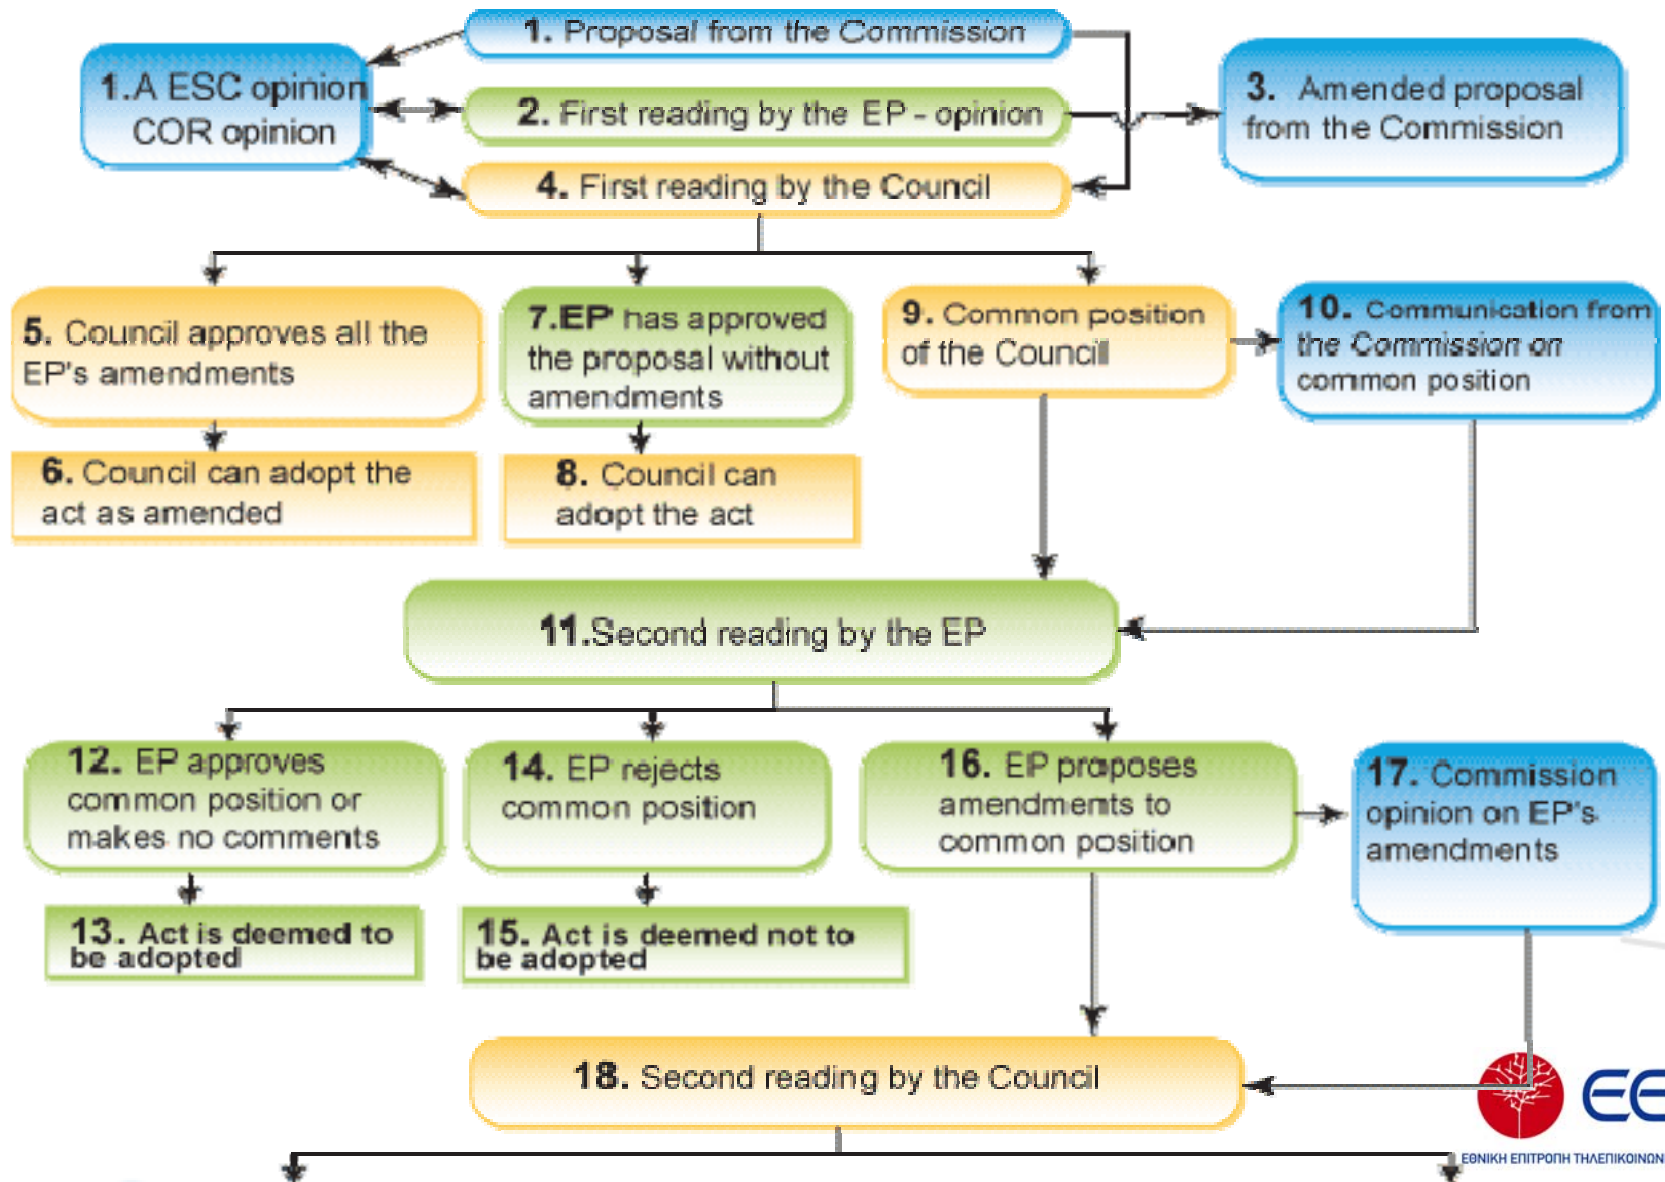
1. Proposal from the Commission

1.A ESC opinion COR opinion

2. First reading by the EP - opinion

3. Amended proposal from the Commission

4. First reading by the Council

5. Council approves all the EP's amendments

7.EP has approved the proposal without amendments

9. Common position of the Council

10. Communication from the Commission on common position

6. Council can adopt the act as amended

8. Council can adopt the act

11.Second reading by the EP

12. EP approves common position or makes no comments

14. EP rejects common position

16. EP proposes amendments to common position

17. Commission opinion on EP's amendments

13. Act is deemed to be adopted

15. Act is deemed not to be adopted

18. Second reading by the Council

EE

ΕΘΝΙΚΗ ΕΠΙΤΡΟΠΗ ΤΗΛΕΠΙΚΟΙΝΩΝ